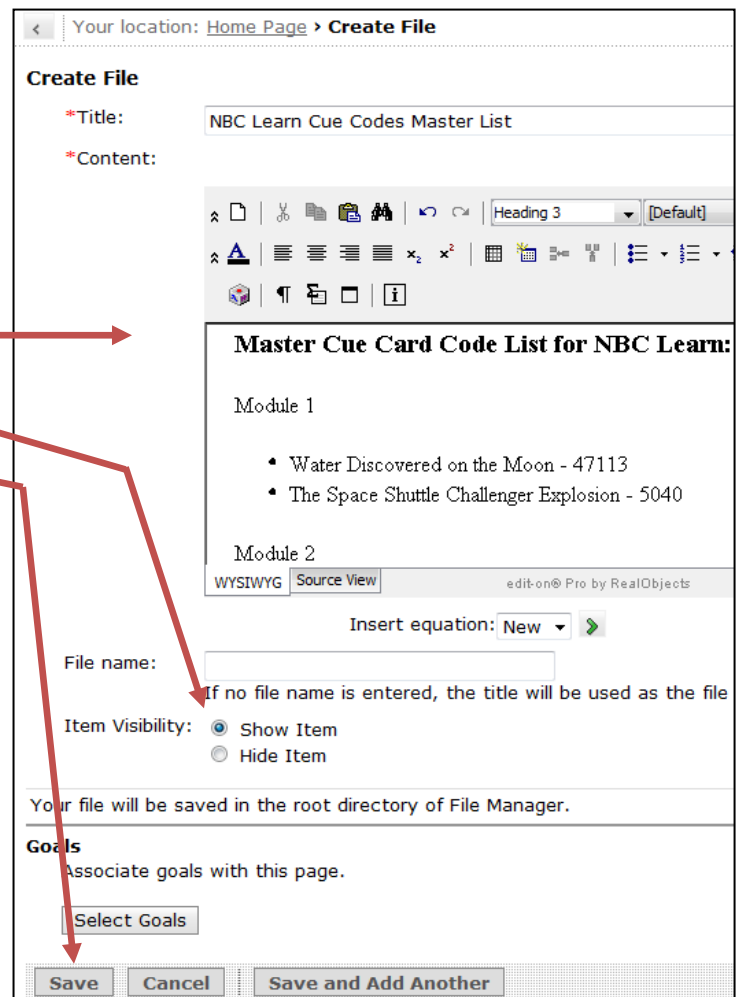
Your location: Home Page › Create File

Create File

*Title: NBC Learn Cue Codes Master List

*Content:

Heading 3 [Default]

Master Cue Card Code List for NBC Learn:

Module 1

- Water Discovered on the Moon - 47113
- The Space Shuttle Challenger Explosion - 5040

Module 2

WYSIWYG Source View edit-on® Pro by RealObjects

Insert equation: New

File name:

If no file name is entered, the title will be used as the file

Item Visibility: Show Item
Hide Item

Your file will be saved in the root directory of File Manager.

Goals

Associate goals with this page.

Select Goals

Save Cancel Save and Add Another